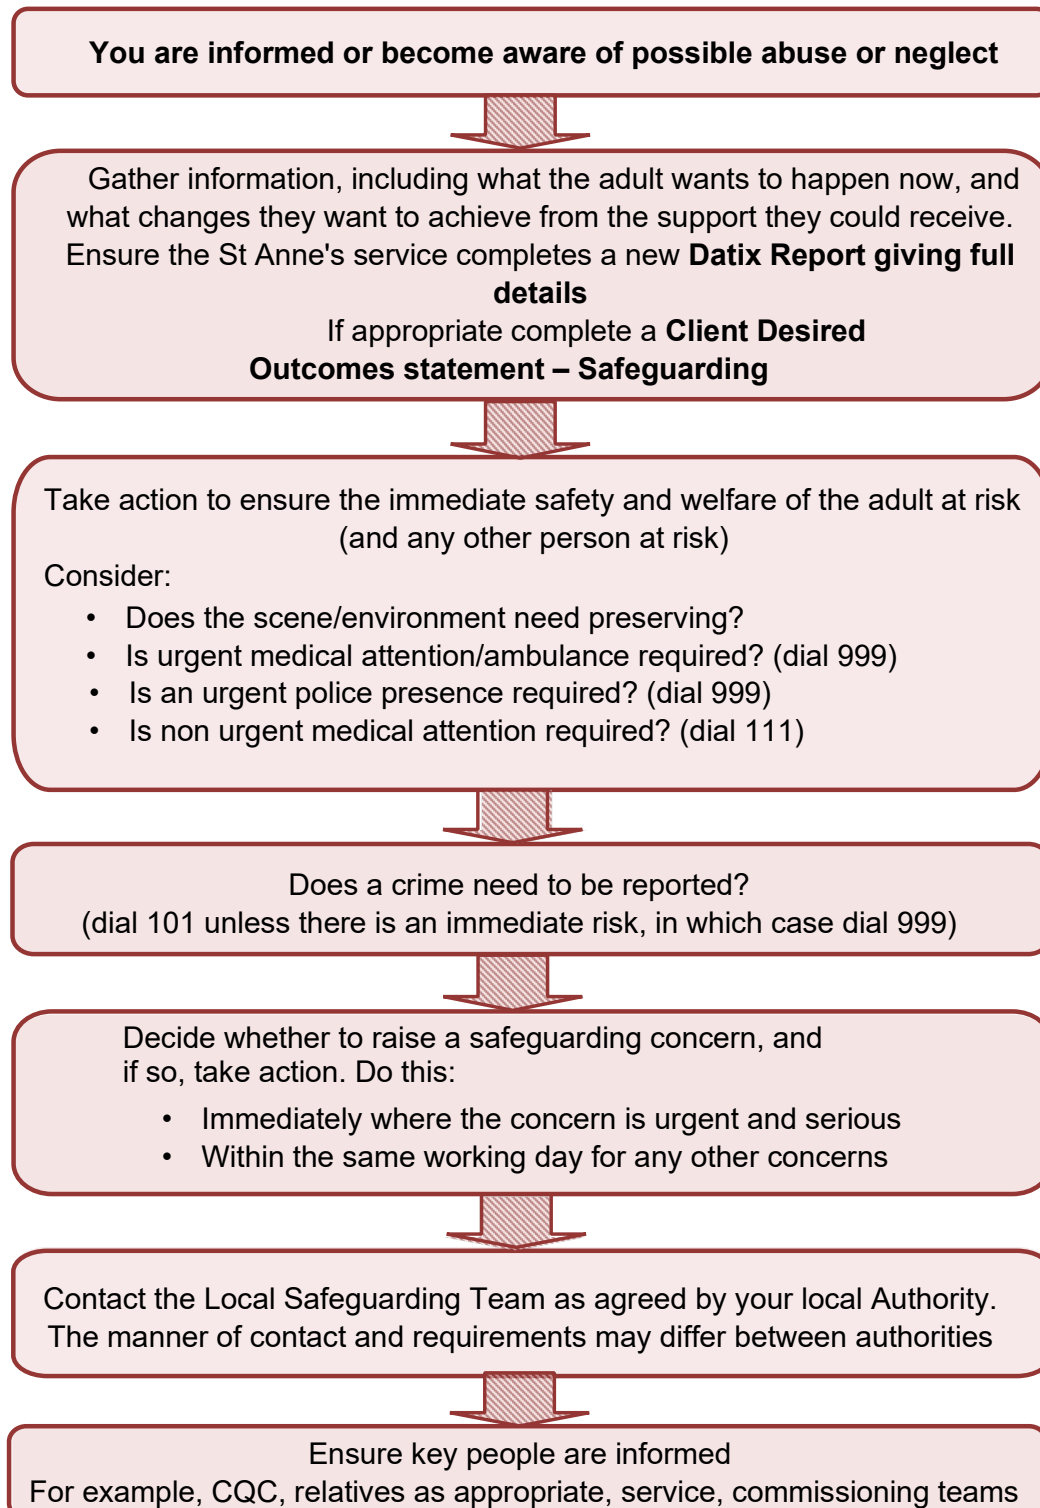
**You are informed or become aware of possible abuse or neglect**

Gather information, including what the adult wants to happen now, and what changes they want to achieve from the support they could receive. Ensure the St Anne's service completes a new **Datix Report giving full details**

If appropriate complete a **Client Desired Outcomes statement – Safeguarding**

Take action to ensure the immediate safety and welfare of the adult at risk (and any other person at risk)

Consider:

- Does the scene/environment need preserving?
- Is urgent medical attention/ambulance required? (dial 999)
- Is an urgent police presence required? (dial 999)
- Is non urgent medical attention required? (dial 111)

Does a crime need to be reported?
(dial 101 unless there is an immediate risk, in which case dial 999)

Decide whether to raise a safeguarding concern, and if so, take action. Do this:

- Immediately where the concern is urgent and serious
- Within the same working day for any other concerns

Contact the Local Safeguarding Team as agreed by your local Authority. The manner of contact and requirements may differ between authorities

Ensure key people are informed
For example, CQC, relatives as appropriate, service, commissioning teams